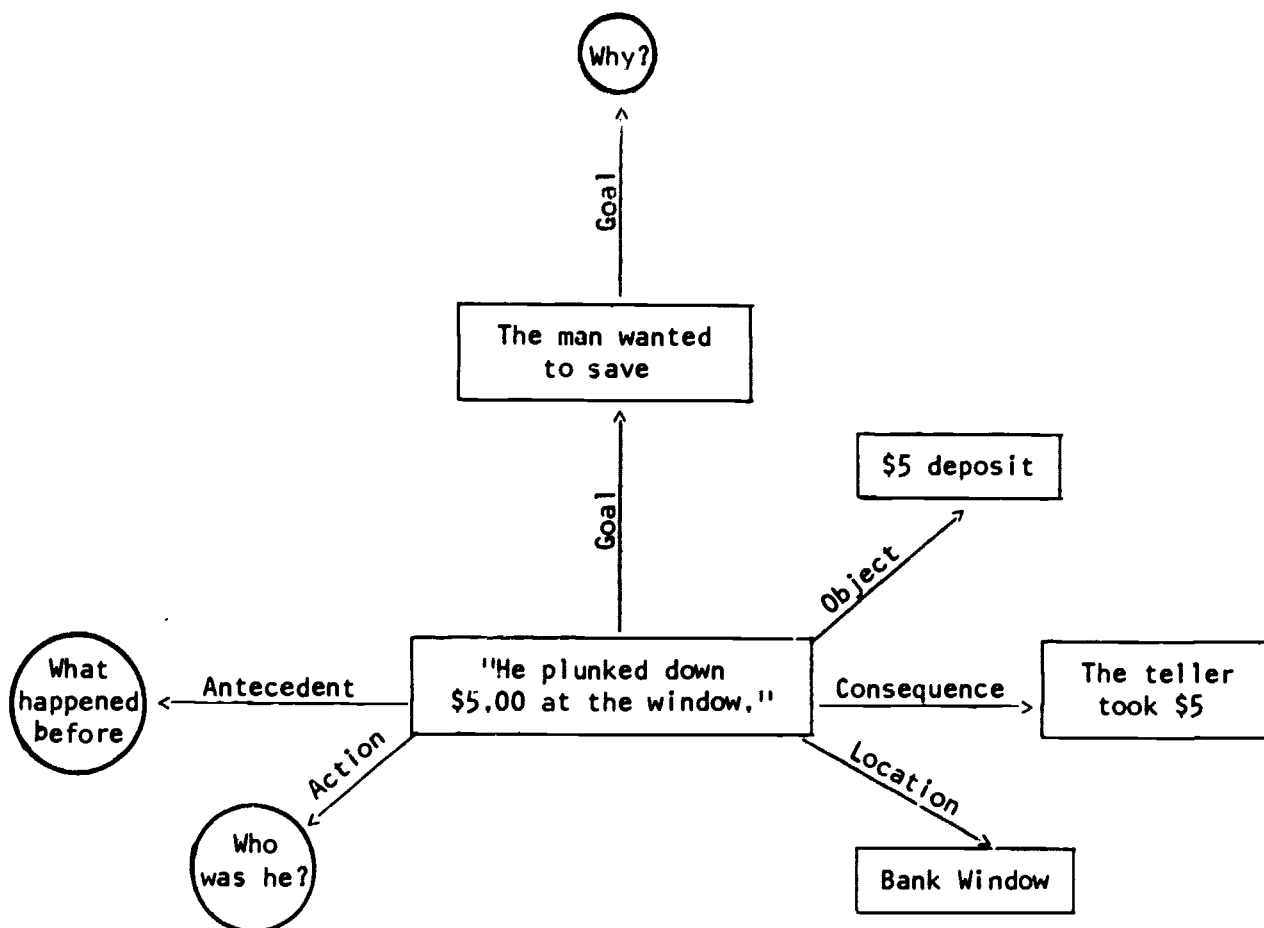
Why?

Goal

The man wanted to save

Goal

$5 deposit

Object

What happened before

Antecedent

"He plunked down \$5.00 at the window."

Consequence

The teller took \$5

Action

Location

Who was he?

Bank Window